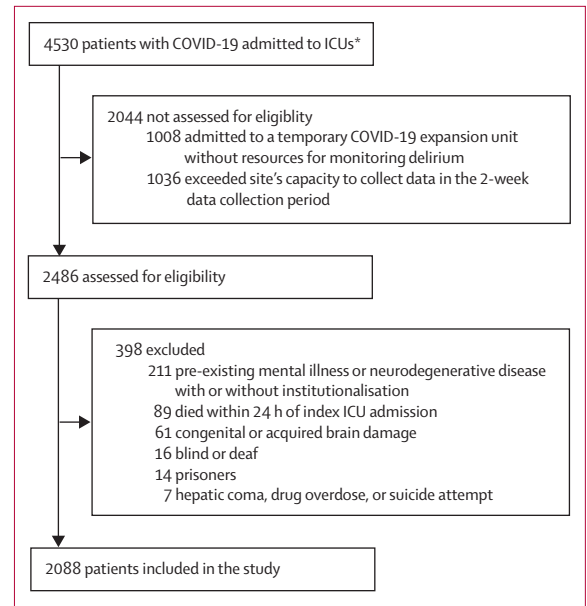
4530 patients with COVID-19 admitted to ICUs*

2044 not assessed for eligiblity
1008 admitted to a temporary COVID-19 expansion unit without resources for monitoring delirium
1036 exceeded site's capacity to collect data in the 2-week data collection period

2486 assessed for eligibility

398 excluded
211 pre-existing mental illness or neurodegenerative disease with or without institutionalisation
89 died within 24 h of index ICU admission
61 congenital or acquired brain damage
16 blind or deaf
14 prisoners
7 hepatic coma, drug overdose, or suicide attempt

2088 patients included in the study